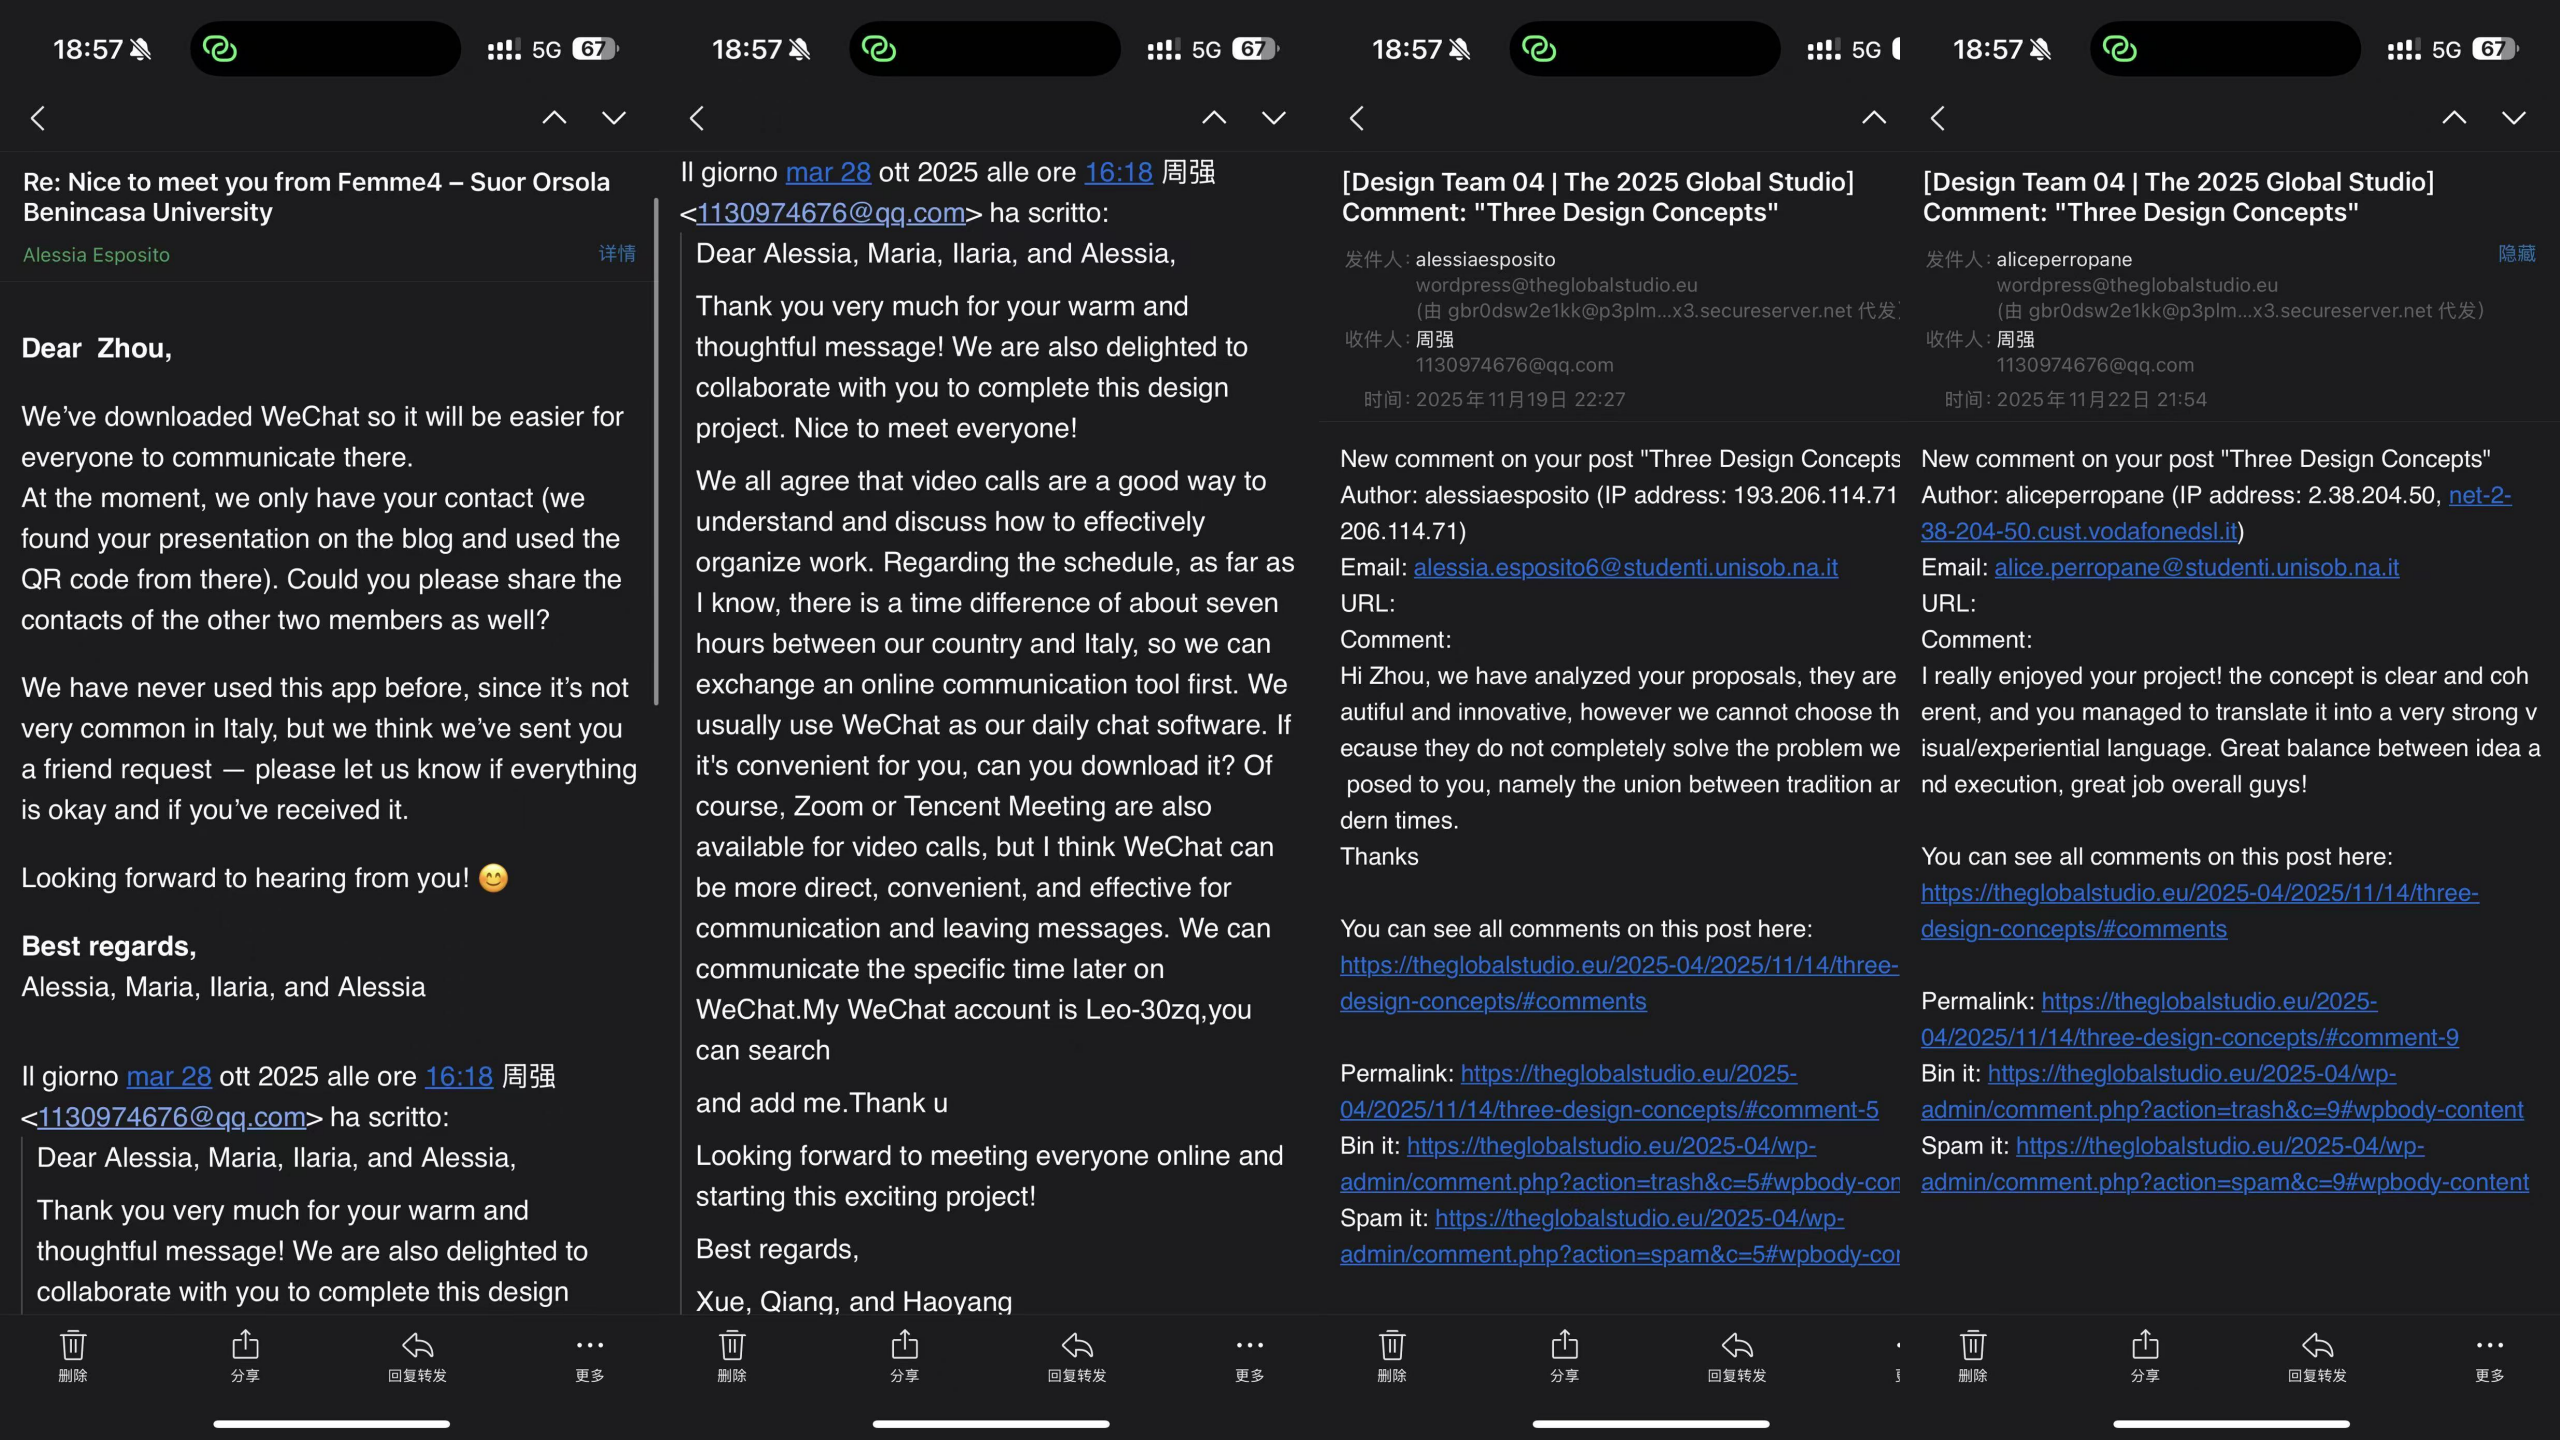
18:57 5G 67

Re: Nice to meet you from Femme4 – Suor Orsola Benincasa University

Alessia Esposito 详情

Dear Zhou,

We've downloaded WeChat so it will be easier for everyone to communicate there.
At the moment, we only have your contact (we found your presentation on the blog and used the QR code from there). Could you please share the contacts of the other two members as well?

We have never used this app before, since it's not very common in Italy, but we think we've sent you a friend request — please let us know if everything is okay and if you've received it.

Looking forward to hearing from you! 😊

Best regards,
Alessia, Maria, Ilaria, and Alessia

Il giorno mar 28 ott 2025 alle ore 16:18 周强 <1130974676@qq.com> ha scritto:

Dear Alessia, Maria, Ilaria, and Alessia,

Thank you very much for your warm and thoughtful message! We are also delighted to collaborate with you to complete this design

删除 分享 回复转发 更多

18:57 5G 67

Il giorno mar 28 ott 2025 alle ore 16:18 周强 <1130974676@qq.com> ha scritto:

Dear Alessia, Maria, Ilaria, and Alessia,

Thank you very much for your warm and thoughtful message! We are also delighted to collaborate with you to complete this design project. Nice to meet everyone!

We all agree that video calls are a good way to understand and discuss how to effectively organize work. Regarding the schedule, as far as I know, there is a time difference of about seven hours between our country and Italy, so we can exchange an online communication tool first. We usually use WeChat as our daily chat software. If it's convenient for you, can you download it? Of course, Zoom or Tencent Meeting are also available for video calls, but I think WeChat can be more direct, convenient, and effective for communication and leaving messages. We can communicate the specific time later on WeChat.My WeChat account is Leo-30zq,you can search

and add me.Thank u

Looking forward to meeting everyone online and starting this exciting project!

Best regards,

Xue, Qiang, and Haoyang

删除 分享 回复转发 更多

18:57 5G

[Design Team 04 | The 2025 Global Studio] Comment: "Three Design Concepts"

发件人: alessiaesposito
wordpress@theglobalstudio.eu
(由 gbr0dsw2e1kk@p3plm...x3.secureserver.net 代发
收件人: 周强
1130974676@qq.com
时间: 2025年11月19日 22:27

New comment on your post "Three Design Concepts
Author: alessiaesposito (IP address: 193.206.114.71
206.114.71)
Email: alessia.esposito6@studenti.unisob.na.it
URL:
Comment:
Hi Zhou, we have analyzed your proposals, they are autiful and innovative, however we cannot choose th ecause they do not completely solve the problem we posed to you, namely the union between tradition ar dern times.
Thanks

You can see all comments on this post here:
https://theglobalstudio.eu/2025-04/2025/11/14/three-design-concepts/#comments

Permalink: https://theglobalstudio.eu/2025-04/2025/11/14/three-design-concepts/#comment-5
Bin it: https://theglobalstudio.eu/2025-04/wp-admin/comment.php?action=trash&c=5#wpbody-cor
Spam it: https://theglobalstudio.eu/2025-04/wp-admin/comment.php?action=spam&c=5#wpbody-coi

删除 分享 回复转发

18:57 5G 67

[Design Team 04 | The 2025 Global Studio] Comment: "Three Design Concepts"

发件人: aliceperropane 隐藏
wordpress@theglobalstudio.eu
(由 gbr0dsw2e1kk@p3plm...x3.secureserver.net 代发)
收件人: 周强
1130974676@qq.com
时间: 2025年11月22日 21:54

New comment on your post "Three Design Concepts"
Author: aliceperropane (IP address: 2.38.204.50, net-2-38-204-50.cust.vodafonedsl.it)
Email: alice.perropane@studenti.unisob.na.it
URL:
Comment:
I really enjoyed your project! the concept is clear and coherent, and you managed to translate it into a very strong visual/experiential language. Great balance between idea and execution, great job overall guys!

You can see all comments on this post here:
https://theglobalstudio.eu/2025-04/2025/11/14/three-design-concepts/#comments

Permalink: https://theglobalstudio.eu/2025-04/2025/11/14/three-design-concepts/#comment-9
Bin it: https://theglobalstudio.eu/2025-04/wp-admin/comment.php?action=trash&c=9#wpbody-content
Spam it: https://theglobalstudio.eu/2025-04/wp-admin/comment.php?action=spam&c=9#wpbody-content

删除 分享 回复转发 更多